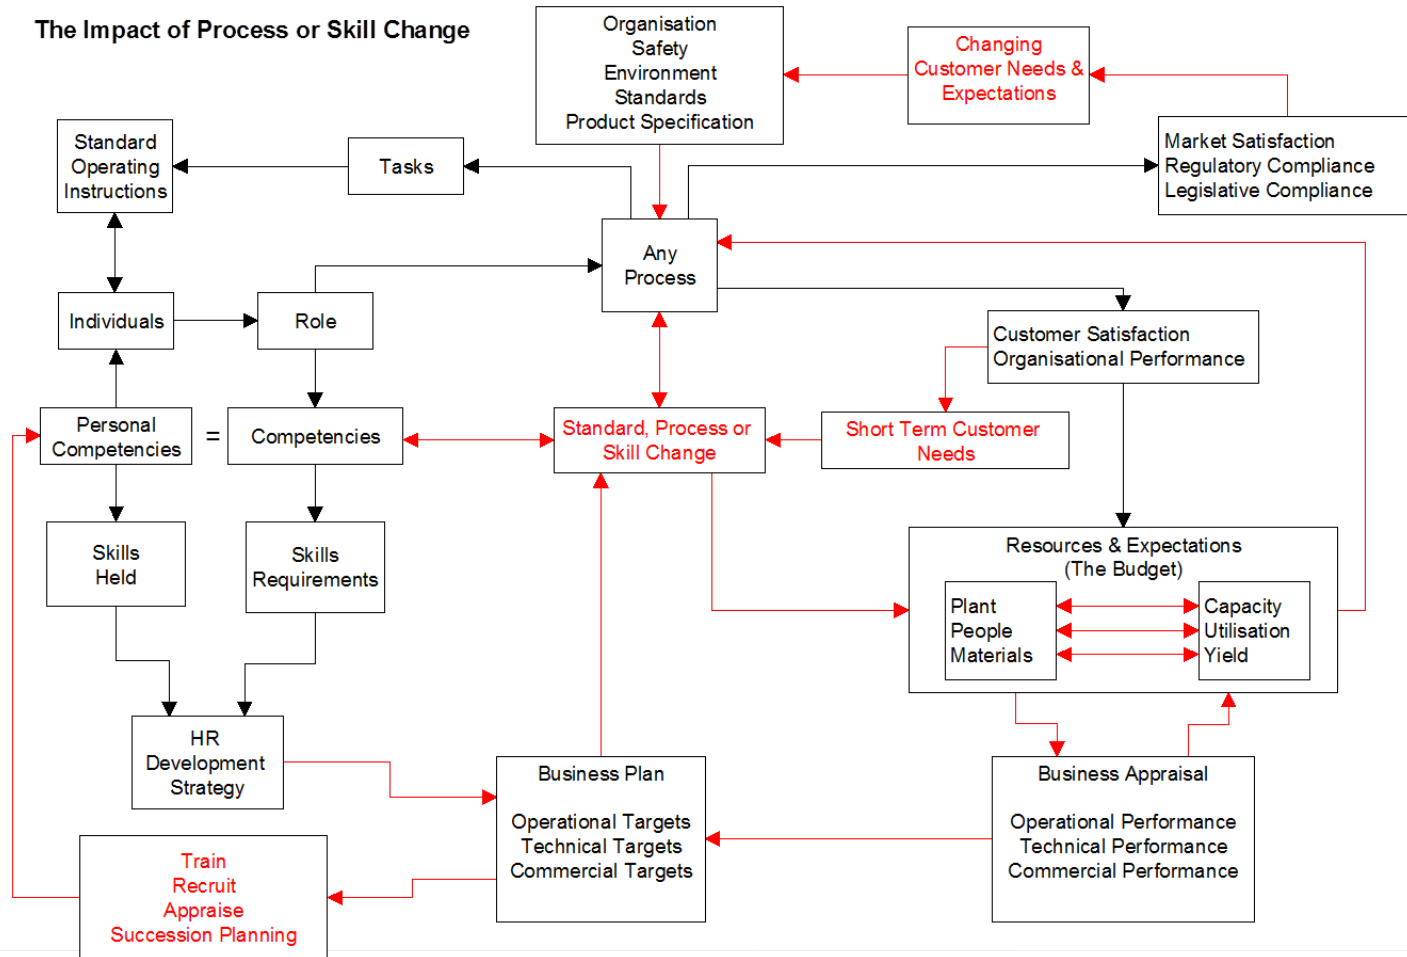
The Impact of Process or Skill Change

Organisation
Safety
Environment
Standards
Product Specification

Changing
Customer Needs &
Expectations

Standard
Operating
Instructions

Tasks

Market Satisfaction
Regulatory Compliance
Legislative Compliance

Any
Process

Individuals

Role

Customer Satisfaction
Organisational Performance

Personal
Competencies

=

Competencies

Standard, Process or
Skill Change

Short Term Customer
Needs

Skills
Held

Skills
Requirements

Resources & Expectations
(The Budget)

Plant
People
Materials

Capacity
Utilisation
Yield

HR
Development
Strategy

Business Plan

Operational Targets
Technical Targets
Commercial Targets

Business Appraisal

Operational Performance
Technical Performance
Commercial Performance

Train
Recruit
Appraise
Succession Planning